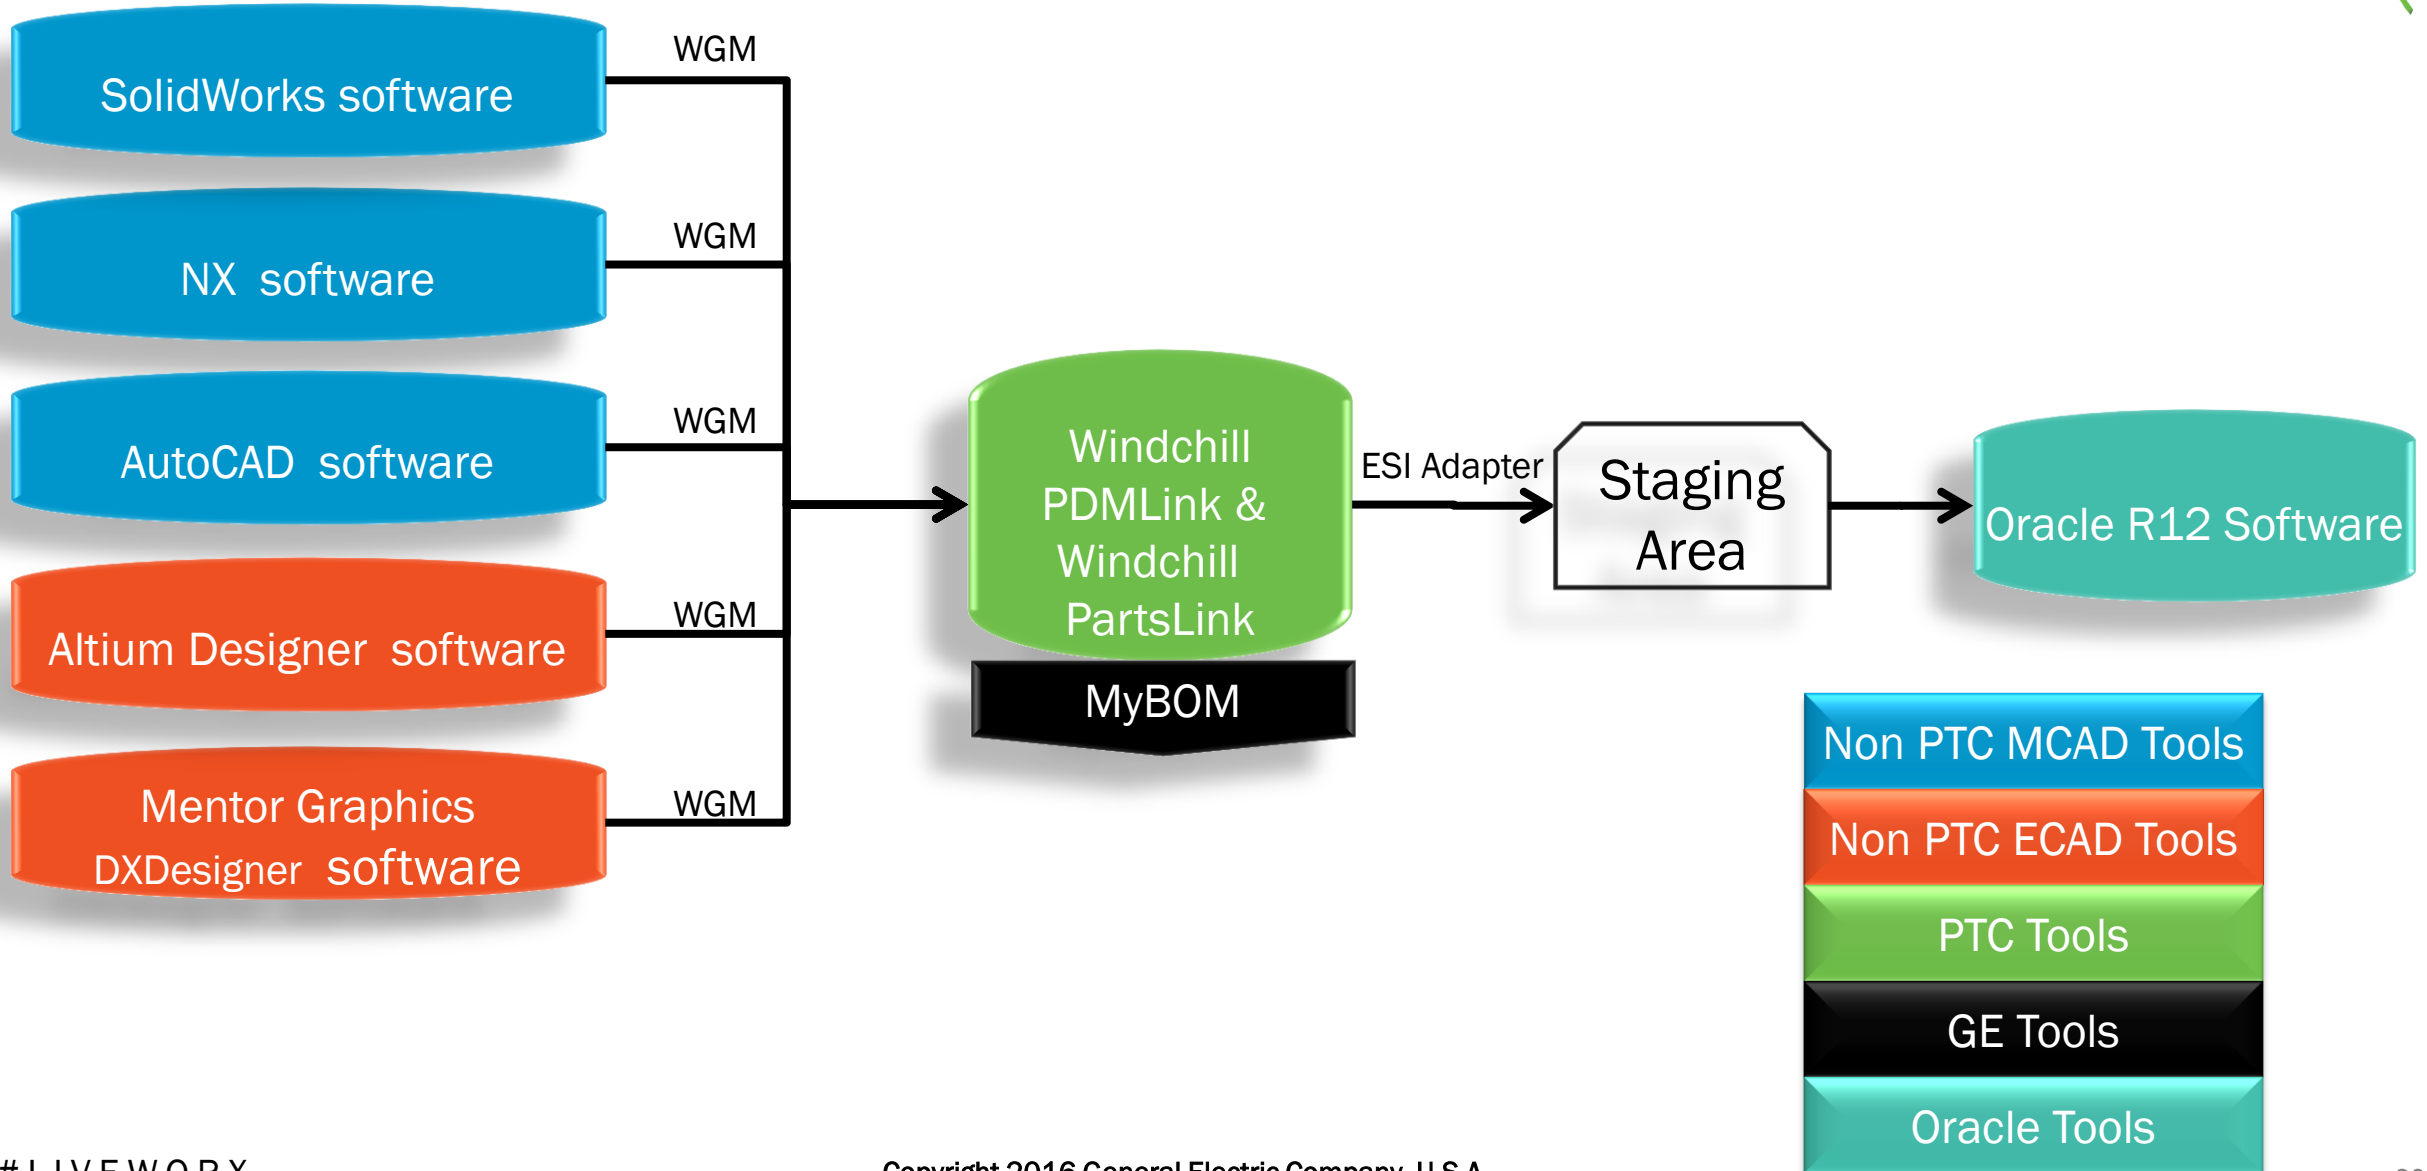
SolidWorks software

WGM

NX software

WGM

AutoCAD software

WGM

Altium Designer software

WGM

Mentor Graphics DXDesigner software

WGM

Windchill PDMLink & Windchill PartsLink

MyBOM

ESI Adapter

Staging Area

Oracle R12 Software

Non PTC MCAD Tools

Non PTC ECAD Tools

PTC Tools

GE Tools

Oracle Tools

#LIVEWORX

Copyright 2016 General Electric Company, U.S.A.